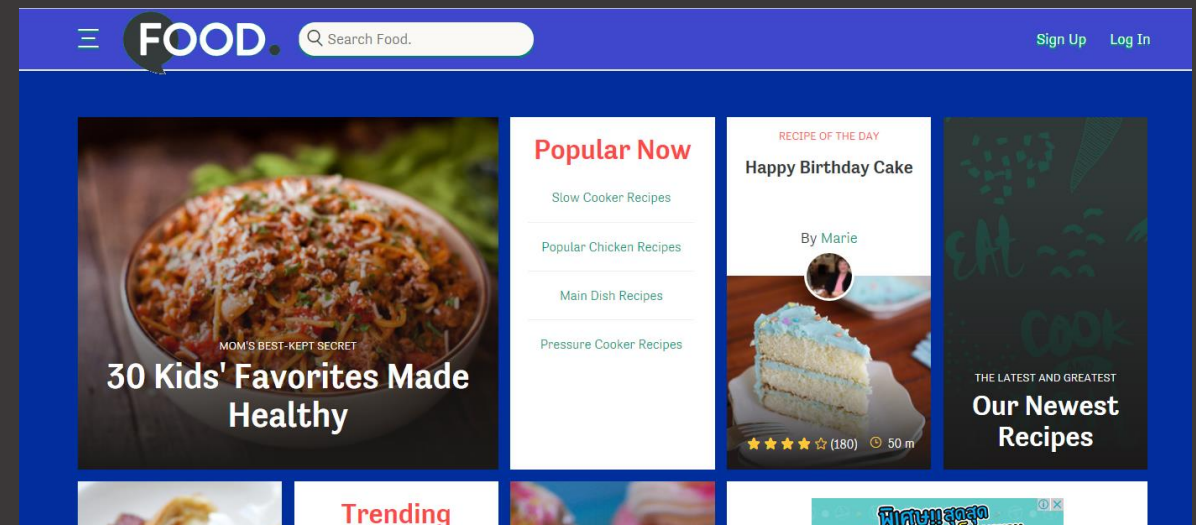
FOOD.

Search Food.

Sign Up

Log In

MOM'S BEST-KEPT SECRET

30 Kids' Favorites Made Healthy

Popular Now

Slow Cooker Recipes

Popular Chicken Recipes

Main Dish Recipes

Pressure Cooker Recipes

RECIPE OF THE DAY

Happy Birthday Cake

By Marie

(180)

50 m

EAT

COOK

THE LATEST AND GREATEST

Our Newest Recipes

Trending

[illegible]